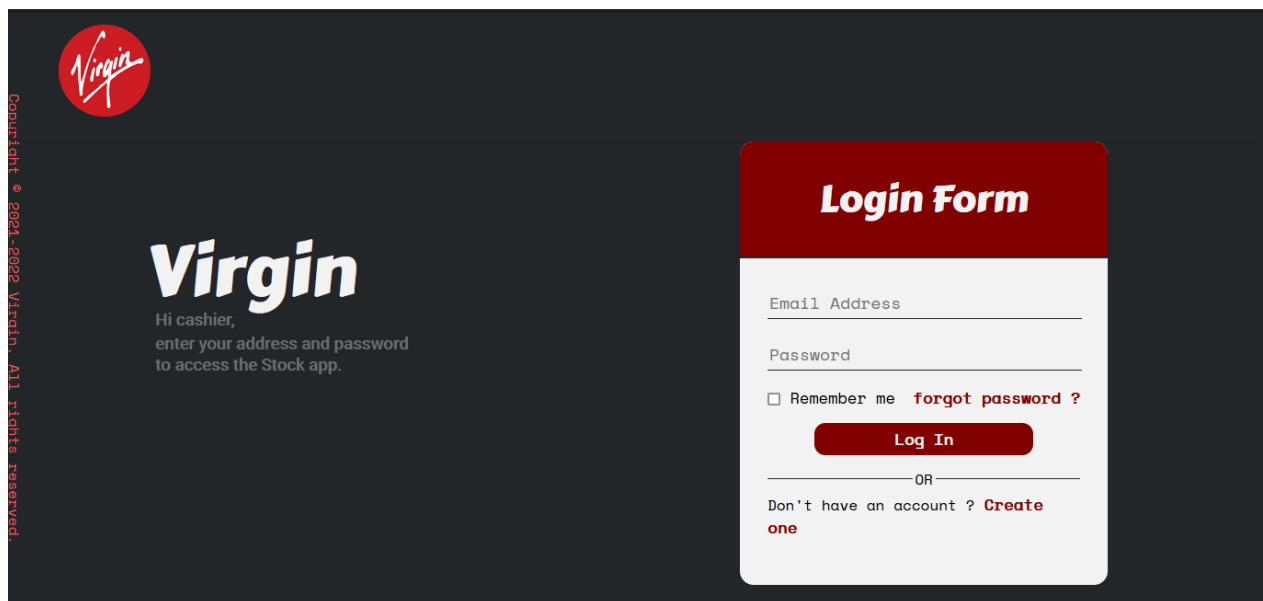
Virgin

Copyright © 2021-2022 Virgin. All rights reserved.

Virgin
Hi cashier,
enter your address and password to access the Stock app.

Login Form

Email Address

Password

Remember me forgot password ?

Log In

OR

Don't have an account ? Create one